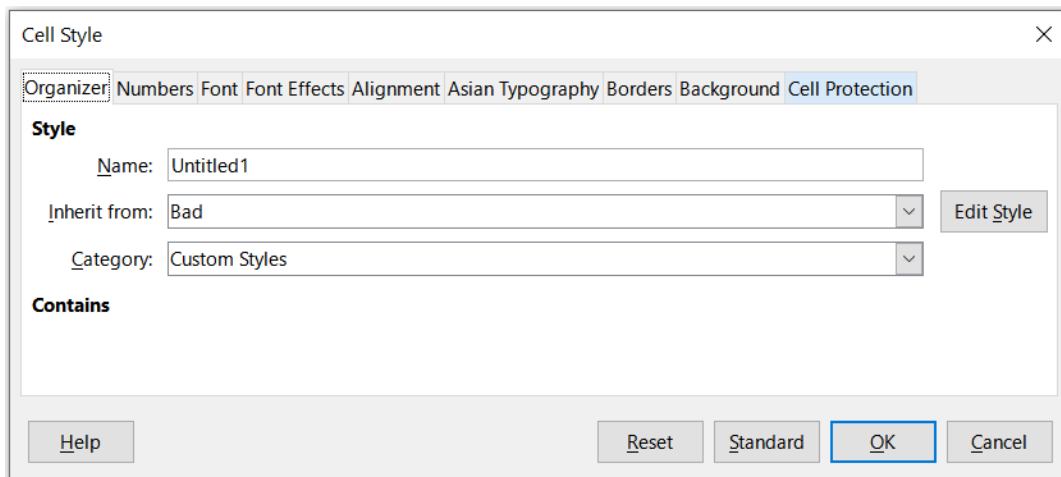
Cell Style

Organizer Numbers Font Font Effects Alignment Asian Typography Borders Background Cell Protection

Style

Name: Untitled1

Inherit from: Bad

Edit Style

Category: Custom Styles

Contains

Help

Reset

Standard

OK

Cancel